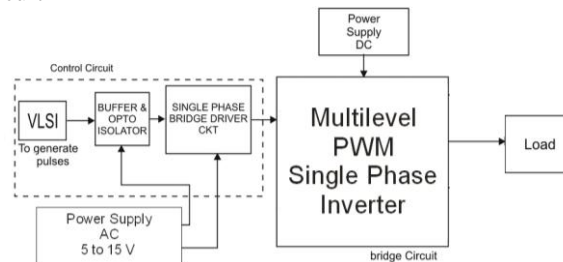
Power Supply DC

Control Circuit

VLSI

To generate pulses

BUFFER & OPTO ISOLATOR

SINGLE PHASE BRIDGE DRIVER CKT

Multilevel PWM Single Phase Inverter

Load

Power Supply AC 5 to 15 V

bridge Circuit